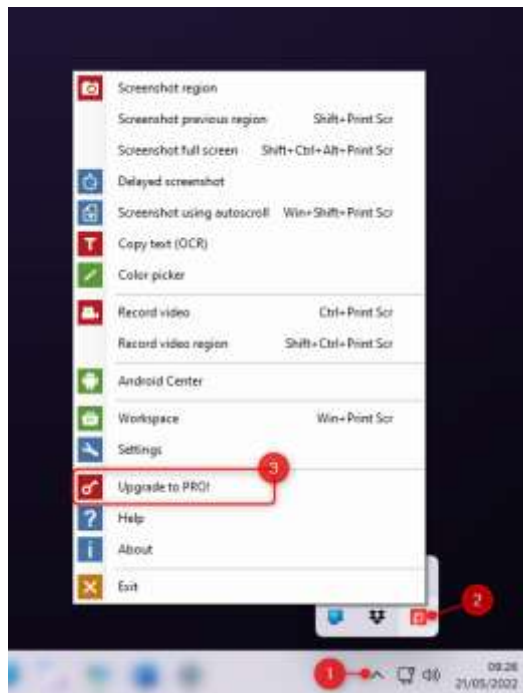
Screenshot region
Screenshot previous region Shift+Print Scr
Screenshot full screen Shift+Ctrl+Alt+Print Scr
Delayed screenshot
Screenshot using autoscroll Win+Shift+Print Scr
Copy text (OCR)
Color picker
Record video Ctrl+Print Scr
Record video region Shift+Ctrl+Print Scr
Android Center
Workspace Win+Print Scr
Settings
3
Upgrade to PRO!
Help
About
Exit
2
1
09:26
21/05/2022